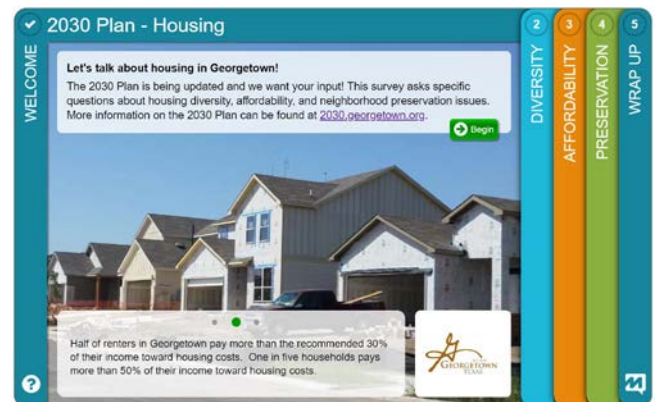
2030 Plan - Housing

WELCOME

Let's talk about housing in Georgetown!

The 2030 Plan is being updated and we want your input! This survey asks specific questions about housing diversity, affordability, and neighborhood preservation issues. More information on the 2030 Plan can be found at 2030.georgetown.org.

Begin

Half of renters in Georgetown pay more than the recommended 30% of their income toward housing costs. One in five households pays more than 50% of their income toward housing costs.

GEORGETOWN

2 DIVERSITY

3 AFFORDABILITY

4 PRESERVATION

5 WRAP UP

?